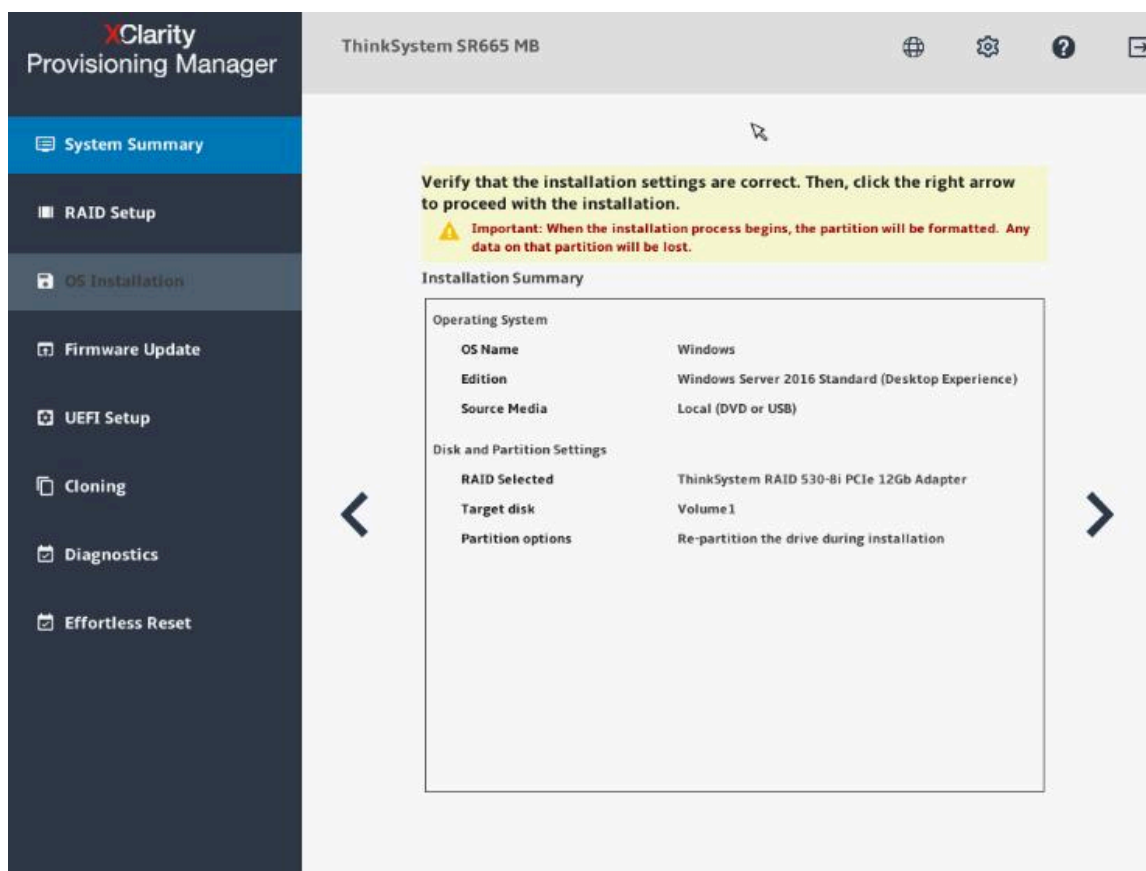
XClarity Provisioning Manager

ThinkSystem SR665 MB

System Summary

RAID Setup

OS Installation

Firmware Update

UEFI Setup

Cloning

Diagnostics

Effortless Reset

Verify that the installation settings are correct. Then, click the right arrow to proceed with the installation.

Important: When the installation process begins, the partition will be formatted. Any data on that partition will be lost.

Installation Summary

Operating System

| | |
|---|---|
| OS Name | Windows |
| Edition | Windows Server 2016 Standard (Desktop Experience) |
| Source Media | Local (DVD or USB) |

Disk and Partition Settings

| | |
|---|---|
| RAID Selected | ThinkSystem RAID 530-8i PCIe 12Gb Adapter |
| Target disk | Volume1 |
| Partition options | Re-partition the drive during installation |